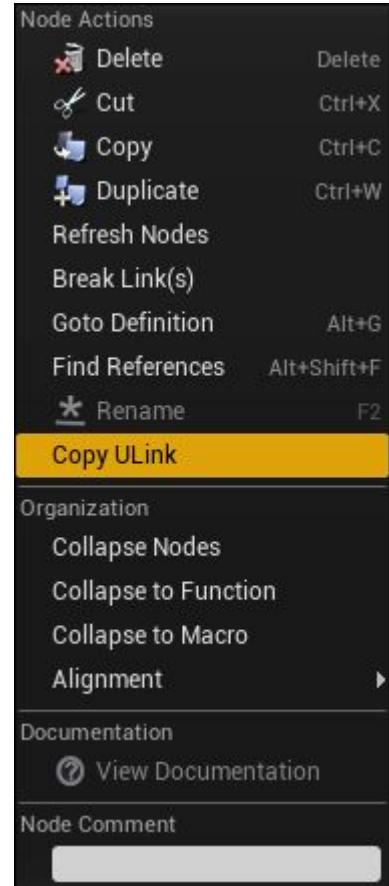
Node Actions

Delete Delete

Cut Ctrl+X

Copy Ctrl+C

Duplicate Ctrl+W

Refresh Nodes

Break Link(s)

Goto Definition Alt+G

Find References Alt+Shift+F

Rename F2

Copy ULink

Organization

Collapse Nodes

Collapse to Function

Collapse to Macro

Alignment

Documentation

View Documentation

Node Comment